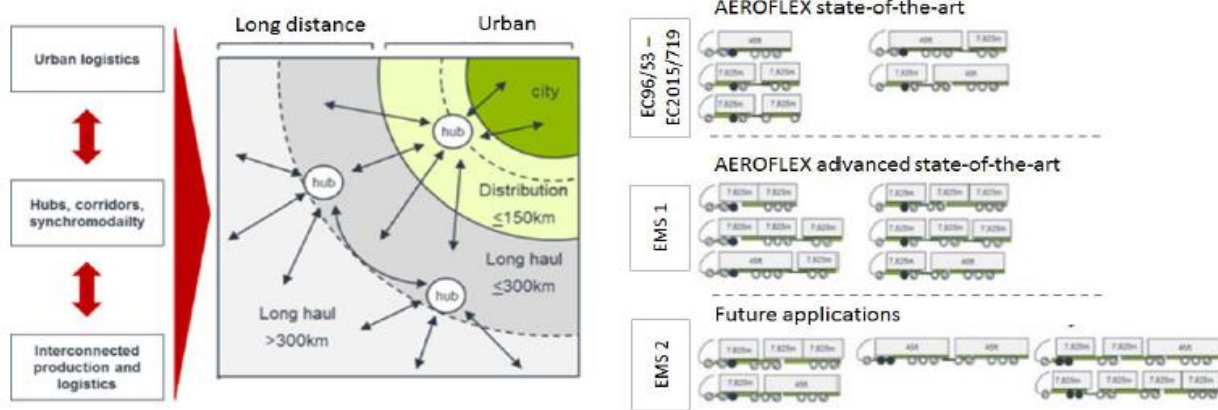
Urban logistics

Hubs, corridors, synchromodailty

Interconnected production and logistics

Long distance

Urban

city

hub

hub

hub

Distribution
≤150km

Long haul
≤300km

Long haul
>300km

AEROFLEX state-of-the-art

EC96/53 – EC2015/719

45ft

7.825m

7.825m

7.825m

7.825m

7.825m

7.825m

45ft

7.825m

7.825m

45ft

AEROFLEX advanced state-of-the-art

EMS 1

7.825m

7.825m

7.825m

7.825m

7.825m

7.825m

7.825m

7.825m

7.825m

7.825m

7.825m

7.825m

45ft

7.825m

7.825m

45ft

Future applications

EMS 2

7.825m

7.825m

7.825m

7.825m

45ft

45ft

45ft

7.825m

7.825m

45ft

7.825m

7.825m

7.825m

7.825m